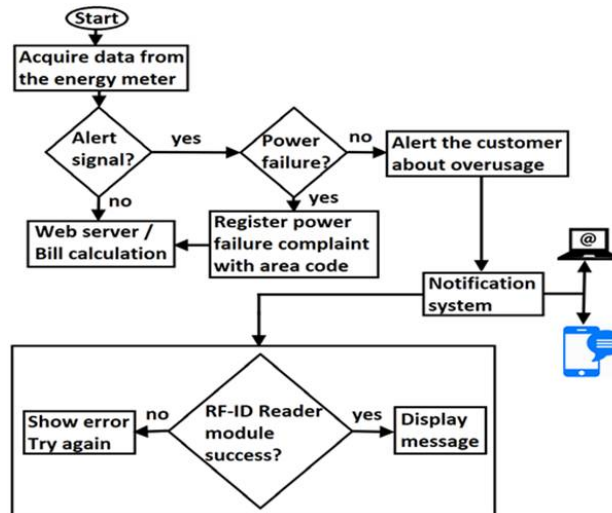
Start

Acquire data from the energy meter

Alert signal?

yes

Power failure?

no

Alert the customer about overusage

no

yes

Web server / Bill calculation

Register power failure complaint with area code

Notification system

@

Show error Try again

no

RF-ID Reader module success?

yes

Display message